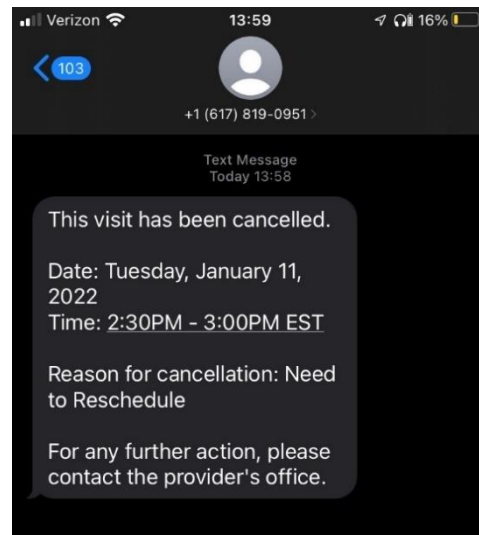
Verizon 13:59 16%

103

+1 (617) 819-0951

Text Message
Today 13:58

This visit has been cancelled.

Date: Tuesday, January 11, 2022
Time: 2:30PM - 3:00PM EST

Reason for cancellation: Need to Reschedule

For any further action, please contact the provider's office.